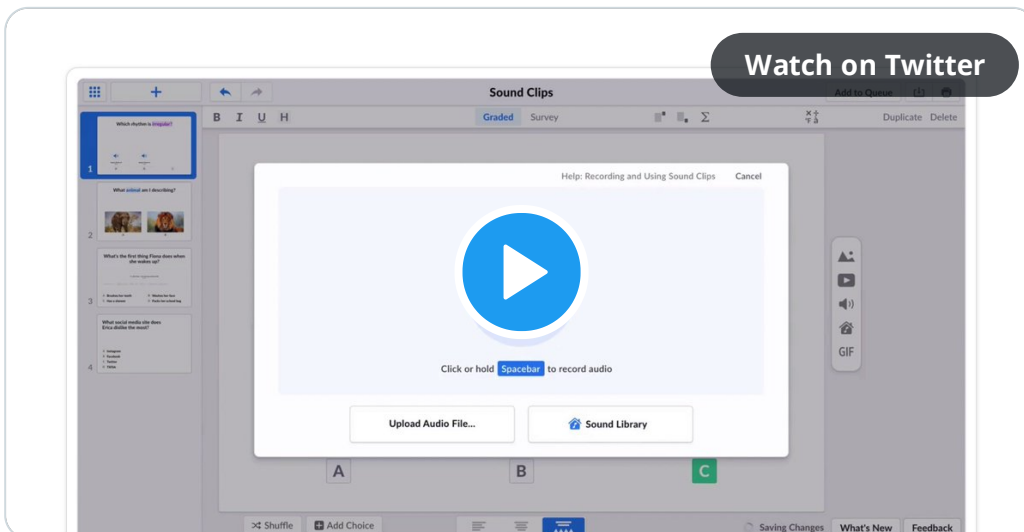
Watch on Twitter

Sound Clips

Add to Queue

B I U H

Graded Survey

Duplicate Delete

1 Which rhythm is irregular?

2 What animal am I describing?

3 What's the first thing Fiona does when she wakes up?

4 What social media site does Erica dislike the most?

Help: Recording and Using Sound Clips Cancel

Click or hold Spacebar to record audio

Upload Audio File...

Sound Library

GIF

A B C

Shuffle Add Choice

Saving Changes What's New Feedback